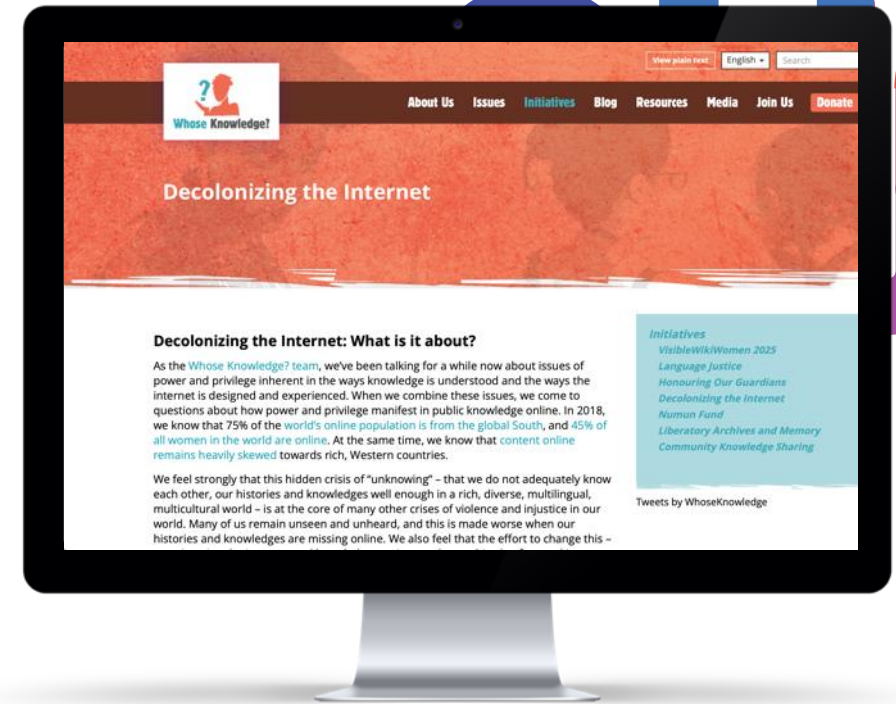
View plain text English Search

Whose Knowledge?

About Us Issues Initiatives Blog Resources Media Join Us Donate

Decolonizing the Internet

Decolonizing the Internet: What is it about?

As the Whose Knowledge? team, we've been talking for a while now about issues of power and privilege inherent in the ways knowledge is understood and the ways the internet is designed and experienced. When we combine these issues, we come to questions about how power and privilege manifest in public knowledge online. In 2018, we know that 75% of the world's online population is from the global South, and 45% of all women in the world are online. At the same time, we know that content online remains heavily skewed towards rich, Western countries.

We feel strongly that this hidden crisis of "unknowing" – that we do not adequately know each other, our histories and knowledges well enough in a rich, diverse, multilingual, multicultural world – is at the core of many other crises of violence and injustice in our world. Many of us remain unseen and unheard, and this is made worse when our histories and knowledges are missing online. We also feel that the effort to change this – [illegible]

Initiatives
VisibleWikiWomen 2025
Language Justice
Honouring Our Guardians
Decolonizing the Internet
Numun Fund
Liberatory Archives and Memory
Community Knowledge Sharing

Tweets by WhoseKnowledge